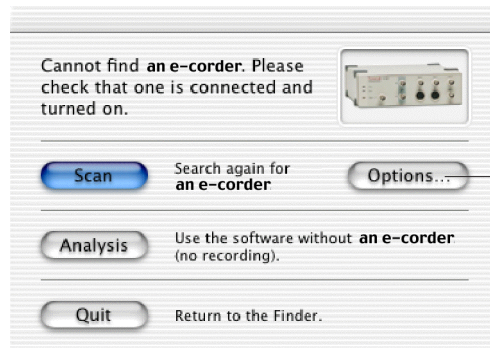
Cannot find **an e-corder**. Please check that one is connected and turned on.

Scan

Search again for **an e-corder**.

Options...

Analysis

Use the software without **an e-corder** (no recording).

Quit

Return to the Finder.